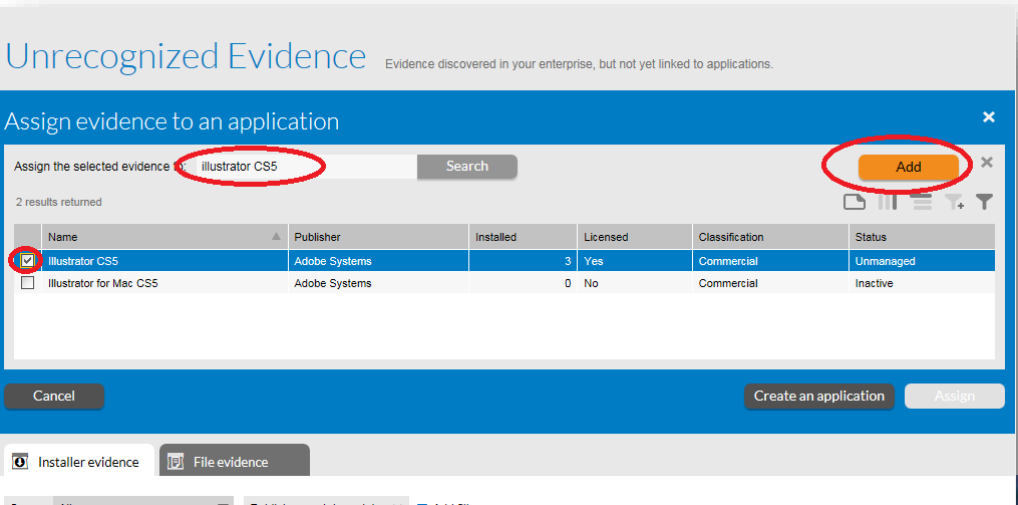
Unrecognized Evidence
Evidence discovered in your enterprise, but not yet linked to applications.

Assign evidence to an application

Assign the selected evidence to: illustrator CS5
Search
Add

2 results returned

| Name | Publisher | Installed | Licensed | Classification | Status |
|---|---|---|---|---|---|
| Illustrator CS5 | Adobe Systems | 3 | Yes | Commercial | Unmanaged |
| Illustrator for Mac CS5 | Adobe Systems | 0 | No | Commercial | Inactive |

Cancel
Create an application
Assign

Installer evidence
File evidence